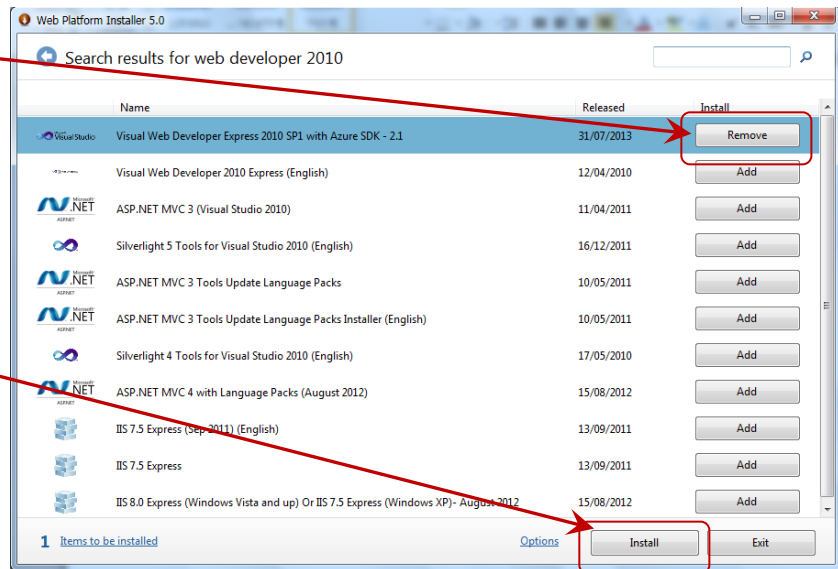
Web Platform Installer 5.0

Search results for web developer 2010

| | Name | Released | Install |
|---|---|---|---|
| Visual Studio | Visual Web Developer Express 2010 SP1 with Azure SDK - 2.1 | 31/07/2013 | Remove |
| | Visual Web Developer 2010 Express (English) | 12/04/2010 | Add |
| Microsoft .NET ASP.NET | ASP.NET MVC 3 (Visual Studio 2010) | 11/04/2011 | Add |
| | Silverlight 5 Tools for Visual Studio 2010 (English) | 16/12/2011 | Add |
| Microsoft .NET ASP.NET | ASP.NET MVC 3 Tools Update Language Packs | 10/05/2011 | Add |
| Microsoft .NET ASP.NET | ASP.NET MVC 3 Tools Update Language Packs Installer (English) | 10/05/2011 | Add |
| | Silverlight 4 Tools for Visual Studio 2010 (English) | 17/05/2010 | Add |
| Microsoft .NET ASP.NET | ASP.NET MVC 4 with Language Packs (August 2012) | 15/08/2012 | Add |
| | IIS 7.5 Express (Sep 2011) (English) | 13/09/2011 | Add |
| | IIS 7.5 Express | 13/09/2011 | Add |
| | IIS 8.0 Express (Windows Vista and up) Or IIS 7.5 Express (Windows XP)- August 2012 | 15/08/2012 | Add |

1 Items to be installed Options Install Exit